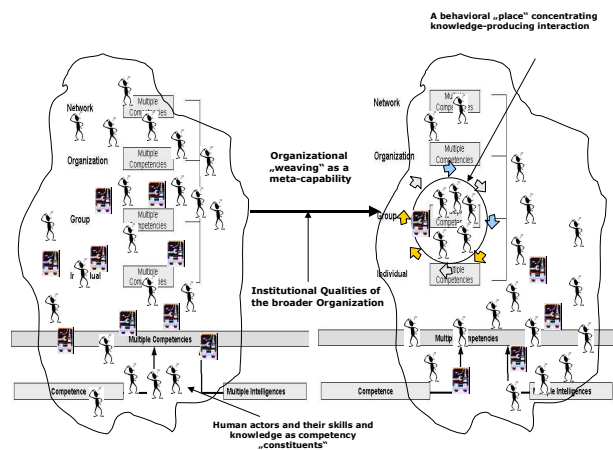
A behavioral „place" concentrating knowledge-producing interaction

Network

Multiple Competencies

Organization

Multiple Competencies

Group

Multiple Competencies

Ir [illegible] lual

Multiple Competencies

Multiple Competencies

Competence

Multiple Intelligences

Organizational „weaving" as a meta-capability

Institutional Qualities of the broader Organization

Human actors and their skills and knowledge as competency „constituents"

Network

Multiple Competencies

Organization

Multiple Competencies

Group

Competencies

Individual

Multiple Competencies

Multip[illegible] petencies

Competence

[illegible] le Intelligences